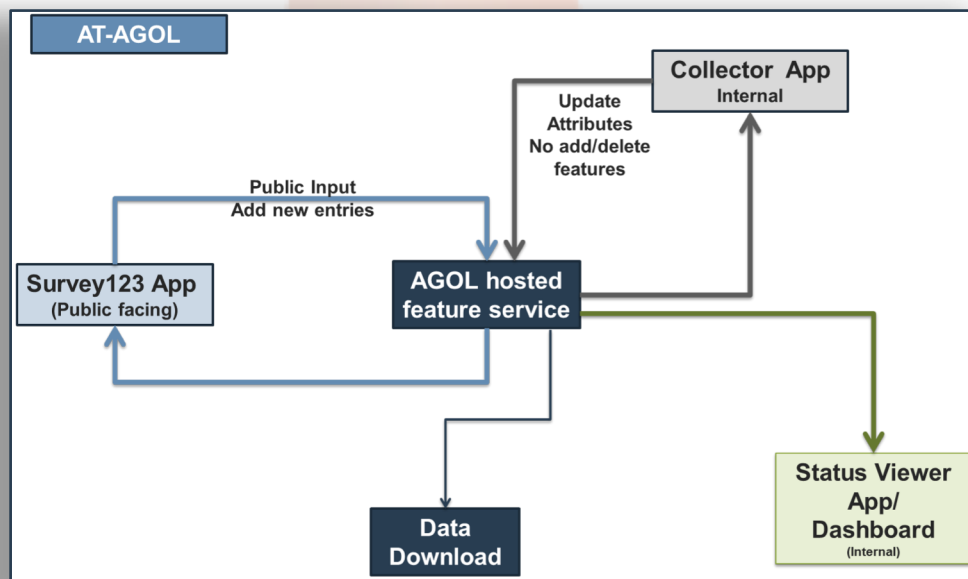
AT-AGOL

Collector App
Internal

Update
Attributes
No add/delete
features

Public Input
Add new entries

Survey123 App
(Public facing)

AGOL hosted
feature service

Status Viewer
App/
Dashboard
(Internal)

Data
Download